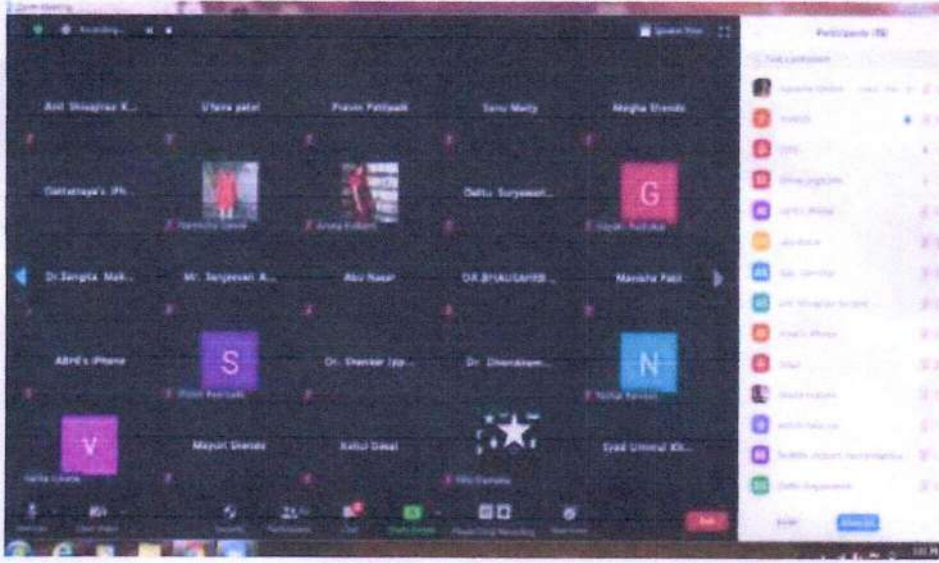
Recording...

Speaker View

Participants (35)

Anil Shivajirao K...

Ufaira patel

Pravin Pattpadi

Sonu Matty

Megha Shende

Dattatraya's iPh...

Datta Suryawan...

G

Dr.Sangita Mak...

Mr. Sanjeevan A...

Abu Nasar

DR.BHAUSAHEB...

Manisha Patil

ABhi's iPhone

S

Dr. Shankar Ipp...

Dr. Dhanalaxm...

N

V

Mayuri Shende

Rahul Desai

Syed Ummul Kh...

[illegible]

Unmute

Start Video

Security

Participants

Chat

Share Screen

Pause/Stop Recording

Reactions

End

Invite

Mute All